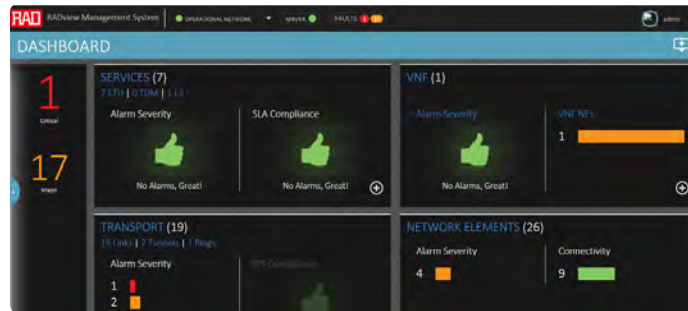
RAD RADview Management System OPERATIONAL NETWORK SERVER FAULTS 1 17 admin

DASHBOARD

1
Critical

17
Major

SERVICES (7)
7 ETH | 0 TDM | 1 L3

Alarm Severity
No Alarms, Great!

SLA Compliance
No Alarms, Great!

VNF (1)

Alarm Severity
No Alarms, Great!

VNF NEs
1

TRANSPORT (19)
16 Links | 2 Tunnels | 1 Rings

Alarm Severity
1
2

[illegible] Compliance

NETWORK ELEMENTS (26)

Alarm Severity
4

Connectivity
9